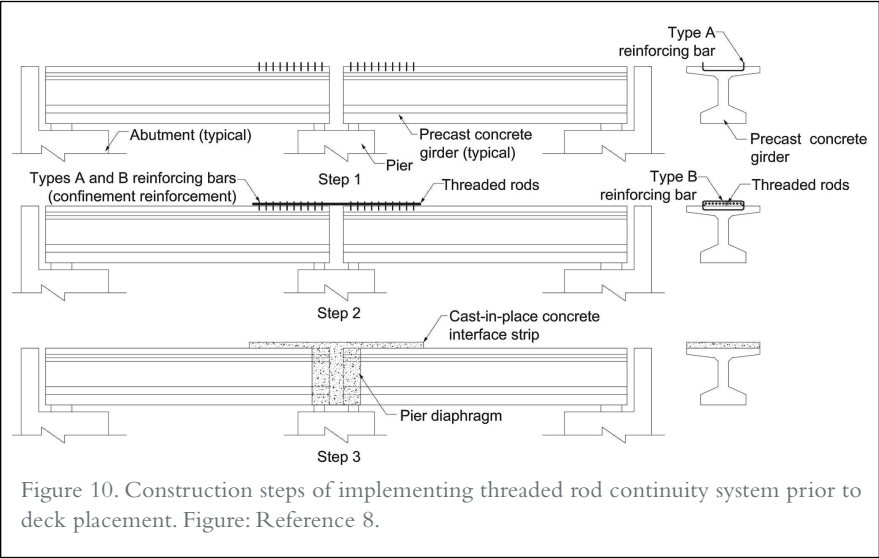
Type A reinforcing bar

Abutment (typical)

Precast concrete girder (typical)

Pier

Precast concrete girder

Step 1

Types A and B reinforcing bars (confinement reinforcement)

Threaded rods

Type B reinforcing bar

Threaded rods

Step 2

Cast-in-place concrete interface strip

Pier diaphragm

Step 3

Figure 10. Construction steps of implementing threaded rod continuity system prior to deck placement. Figure: Reference 8.